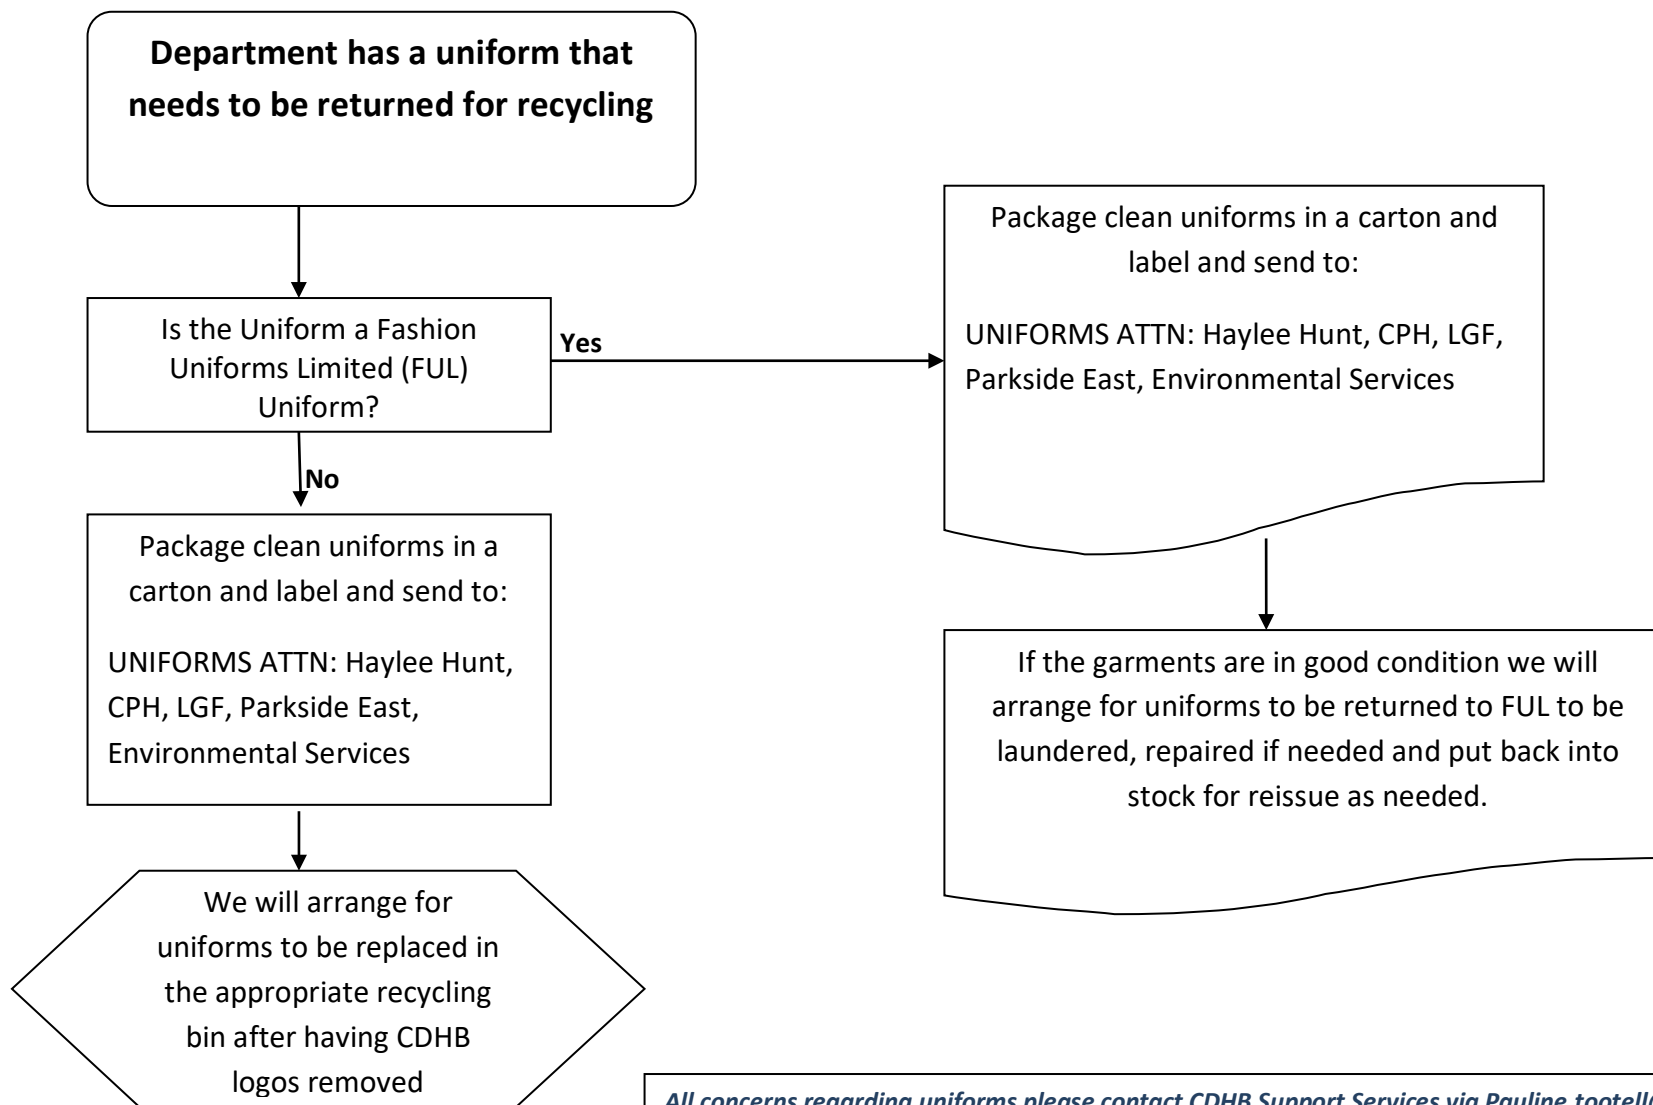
Department has a uniform that needs to be returned for recycling

Is the Uniform a Fashion Uniforms Limited (FUL) Uniform?

Yes

Package clean uniforms in a carton and label and send to:

UNIFORMS ATTN: Haylee Hunt, CPH, LGF, Parkside East, Environmental Services

If the garments are in good condition we will arrange for uniforms to be returned to FUL to be laundered, repaired if needed and put back into stock for reissue as needed.

No

Package clean uniforms in a carton and label and send to:

UNIFORMS ATTN: Haylee Hunt, CPH, LGF, Parkside East, Environmental Services

We will arrange for uniforms to be replaced in the appropriate recycling bin after having CDHB logos removed

All concerns regarding uniforms please contact CDHB Support Services via Pauline.tootell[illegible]